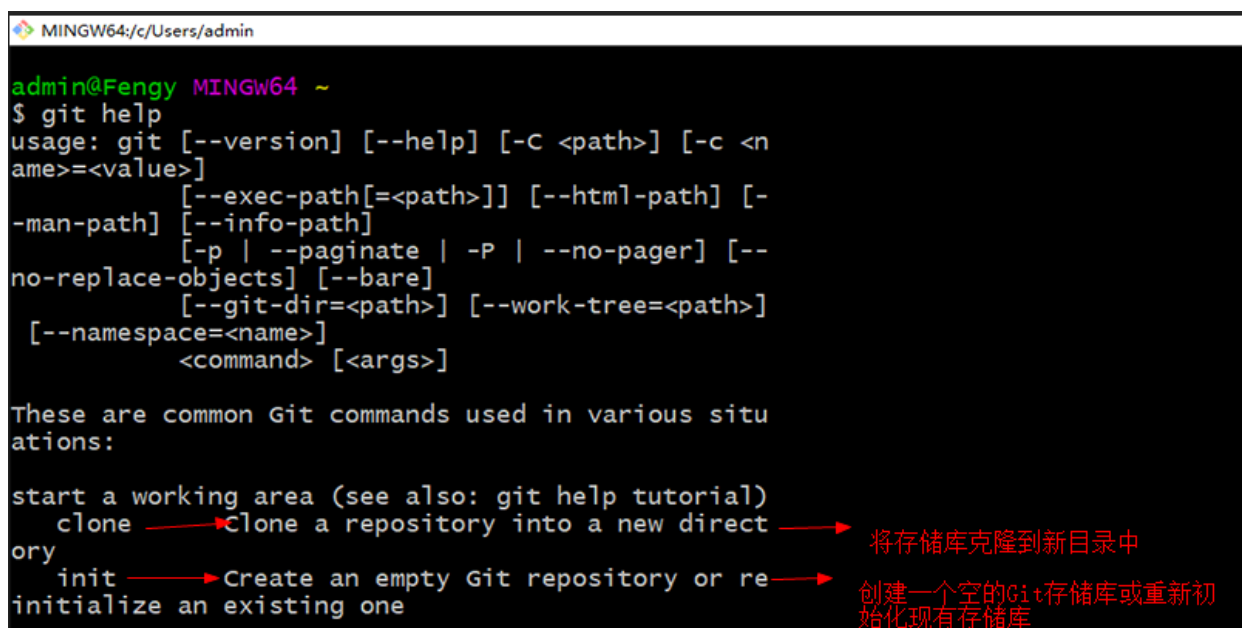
MINGW64:/c/Users/admin

admin@Fengy MINGW64 ~
$ git help
usage: git [--version] [--help] [-C <path>] [-c <name>=<value>]
[--exec-path[=<path>]] [--html-path] [--man-path] [--info-path]
[-p | --paginate | -P | --no-pager] [--no-replace-objects] [--bare]
[--git-dir=<path>] [--work-tree=<path>] [--namespace=<name>]
<command> [<args>]

These are common Git commands used in various situations:

start a working area (see also: git help tutorial)
clone Clone a repository into a new directory
将存储库克隆到新目录中
init Create an empty Git repository or reinitialize an existing one
创建一个空的Git存储库或重新初始化现有存储库